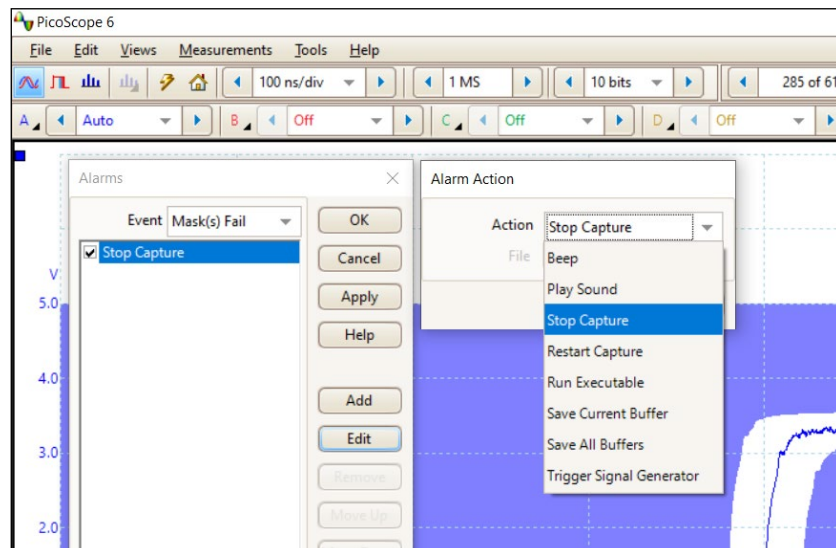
PicoScope 6

File Edit Views Measurements Tools Help

100 ns/div
1 MS
10 bits
285 of 61

A Auto
B Off
C Off
D Off

Alarms

Event Mask(s) Fail

Stop Capture

OK
Cancel
Apply
Help
Add
Edit
Remove
Move Up

Alarm Action

Action Stop Capture

File

Beep
Play Sound
Stop Capture
Restart Capture
Run Executable
Save Current Buffer
Save All Buffers
Trigger Signal Generator

V
5.0
4.0
3.0
2.0